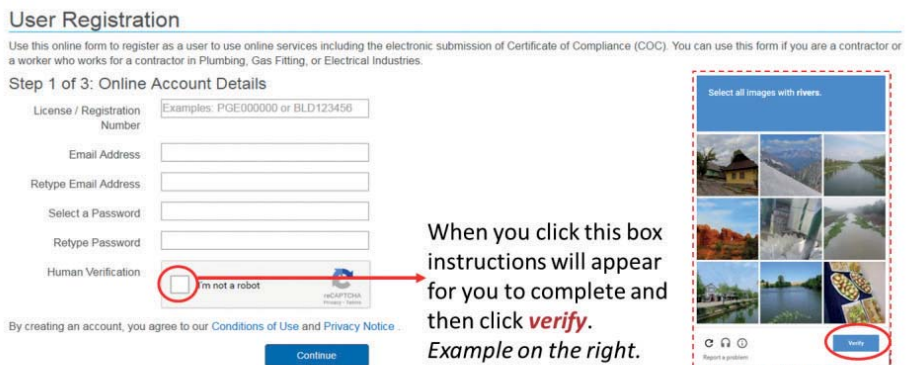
User Registration

Use this online form to register as a user to use online services including the electronic submission of Certificate of Compliance (COC). You can use this form if you are a contractor or a worker who works for a contractor in Plumbing, Gas Fitting, or Electrical Industries.

Step 1 of 3: Online Account Details

License / Registration Number: Examples: PGE000000 or BLD123456

Email Address

Retype Email Address

Select a Password

Retype Password

Human Verification

I'm not a robot

reCAPTCHA
Privacy - Terms

By creating an account, you agree to our Conditions of Use and Privacy Notice .

Continue

When you click this box instructions will appear for you to complete and then click *verify*. *Example on the right.*

Select all images with **rivers**.

Verify

Report a problem